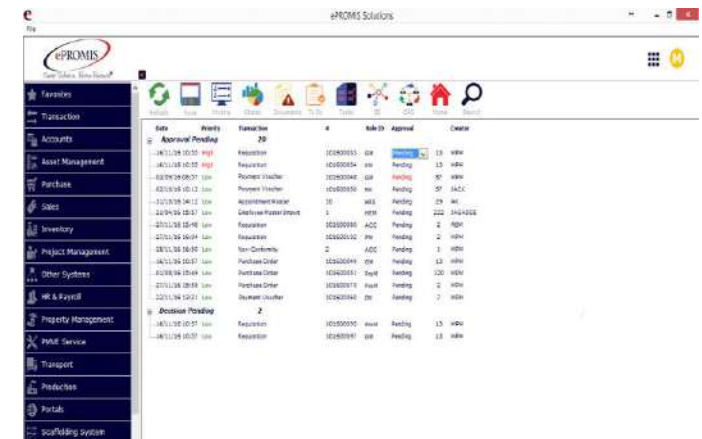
ePROMIS Solutions

File

ePROMIS

Favorites
Transaction
Accounts
Asset Management
Purchase
Sales
Inventory
Project Management
Other Systems
HR & Payroll
Property Management
PMME Service
Transport
Production
Portals
Scaffolding System

Refresh Save Preview Status Document To Do Tools BI GRD Home Search

| Date | Priority | Transaction | # | Role ID | Approval | | Creator |
|---|---|---|---|---|---|---|---|
| Approval Pending | | 20 | | | | | |
| 16/11/16 10:55 | High | Requisition | 101600055 | gsk | Pending | 13 | MBM |
| 16/11/16 10:55 | High | Requisition | 101600054 | psk | Pending | 13 | MBM |
| 03/09/16 08:57 | Low | Payment Voucher | 101600040 | gsk | Pending | 57 | MBM |
| 03/10/16 10:13 | Low | Payment Voucher | 101600050 | mo | Pending | 57 | JACK |
| 31/10/16 14:12 | Low | Appointment Master | 10 | akb | Pending | 29 | AK |
| 21/04/16 18:57 | Low | Employee Master Import | 1 | HRM | Pending | 222 | SHIHABEE |
| 27/11/16 15:48 | Low | Requisition | 101600090 | ADC | Pending | 2 | MBM |
| 27/11/16 16:04 | Low | Requisition | 101600100 | mo | Pending | 2 | MBM |
| 28/11/16 16:58 | Low | Non-Conformity | 2 | ADC | Pending | 1 | MBM |
| 16/11/16 10:57 | Low | Purchase Order | 101600049 | mo | Pending | 13 | MBM |
| 01/08/16 15:48 | Low | Purchase Order | 101600051 | Sayid | Pending | 120 | MBM |
| 27/11/16 15:58 | Low | Purchase Order | 101600073 | Ausit | Pending | 2 | MBM |
| 22/11/16 13:21 | Low | Payment Voucher | 101600060 | fm | Pending | 7 | MBM |
| Decision Pending | | 2 | | | | | |
| 16/11/16 10:57 | Low | Requisition | 101600050 | asus | Pending | 13 | MBM |
| 16/11/16 10:57 | Low | Requisition | 101600057 | gsk | Pending | 13 | MBM |